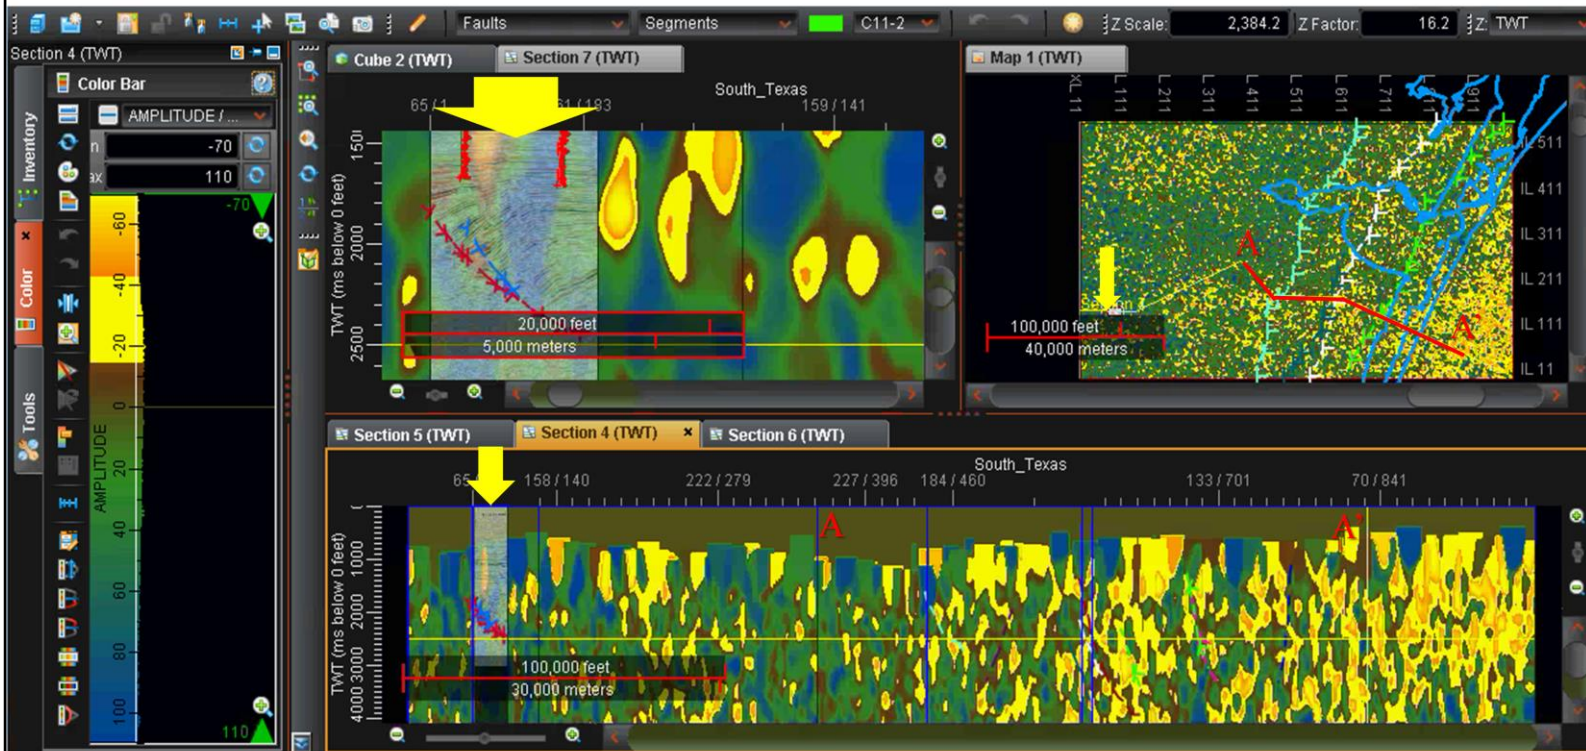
Faults Segments C11-2 Z Scale: 2,384.2 Z Factor: 16.2 Z: TWT

Section 4 (TWT)

Color Bar

AMPLITUDE / ...

n -70

ax 110

-70

Inventory

Color

Tools

-60 -40 -20 0 20 40 60 80 100

AMPLITUDE

110

Cube 2 (TWT) Section 7 (TWT)

South_Texas

65 / 1 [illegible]1 / 183 159 / 141

TWT (ms below 0 feet)

1500 2000 2500

20,000 feet

5,000 meters

Map 1 (TWT)

XL 11 L 111 L 211 L 311 L 411 L 511 L 611 L 711 L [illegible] L 911

IL 511

IL 411

IL 311

IL 211

IL 111

IL 11

A

A'

100,000 feet

40,000 meters

Section 5 (TWT) Section 4 (TWT) Section 6 (TWT)

South_Texas

65 158 / 140 222 / 279 227 / 396 184 / 460 133 / 701 70 / 841

A A'

TWT (ms below 0 feet)

1000 2000 3000 4000

100,000 feet

30,000 meters